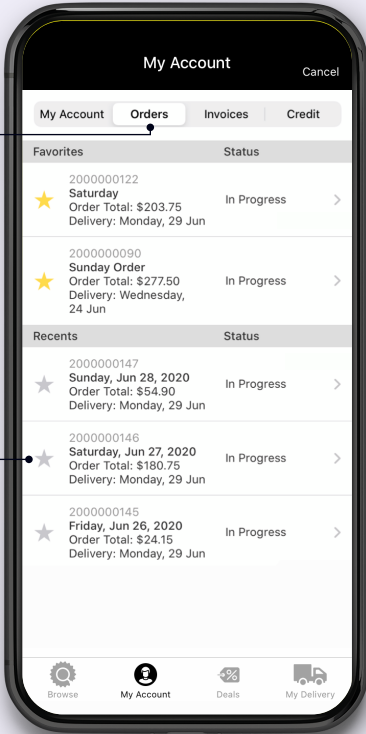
My Account
Cancel

My Account | Orders | Invoices | Credit

Favorites | Status

2000000122
Saturday
Order Total: $203.75
Delivery: Monday, 29 Jun
In Progress

2000000090
Sunday Order
Order Total: $277.50
Delivery: Wednesday, 24 Jun
In Progress

Recents | Status

2000000147
Sunday, Jun 28, 2020
Order Total: $54.90
Delivery: Monday, 29 Jun
In Progress

2000000146
Saturday, Jun 27, 2020
Order Total: $180.75
Delivery: Monday, 29 Jun
In Progress

2000000145
Friday, Jun 26, 2020
Order Total: $24.15
Delivery: Monday, 29 Jun
In Progress

Browse
My Account
Deals
My Delivery